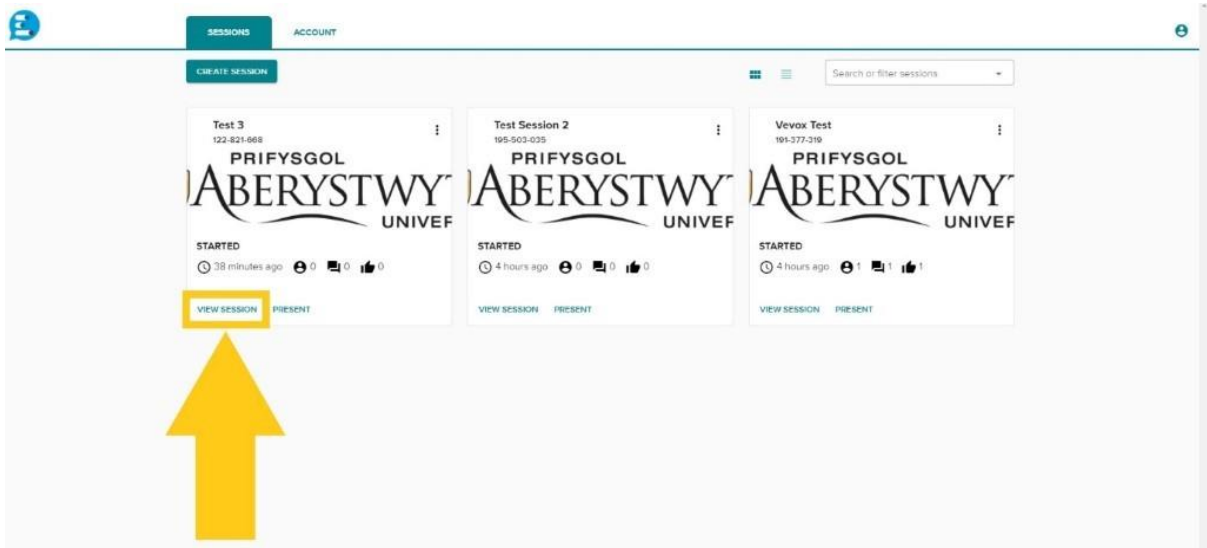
SESSIONS ACCOUNT

CREATE SESSION

Search or filter sessions

Test 3
122-821-668
PRIFYSGOL
ABERYSTWY
UNIVE
STARTED
38 minutes ago 0 0 0
VIEW SESSION PRESENT

Test Session 2
195-503-035
PRIFYSGOL
ABERYSTWY
UNIVE
STARTED
4 hours ago 0 0 0
VIEW SESSION PRESENT

Vevox Test
191-377-319
PRIFYSGOL
ABERYSTWY
UNIVE
STARTED
4 hours ago 1 1 1
VIEW SESSION PRESENT